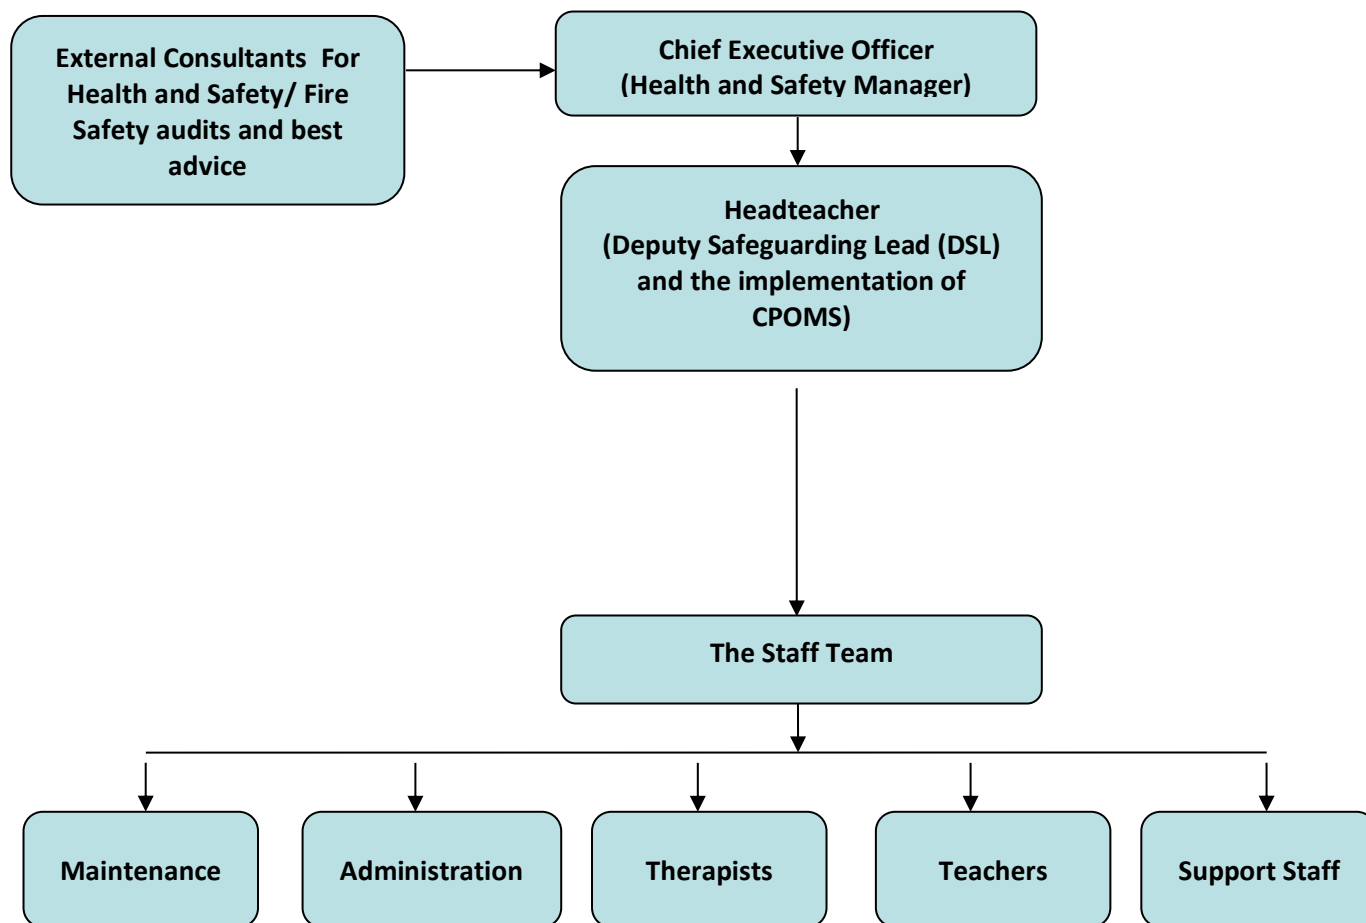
External Consultants For Health and Safety/ Fire Safety audits and best advice

Chief Executive Officer
(Health and Safety Manager)

Headteacher
(Deputy Safeguarding Lead (DSL) and the implementation of CPOMS)

The Staff Team

Maintenance

Administration

Therapists

Teachers

Support Staff